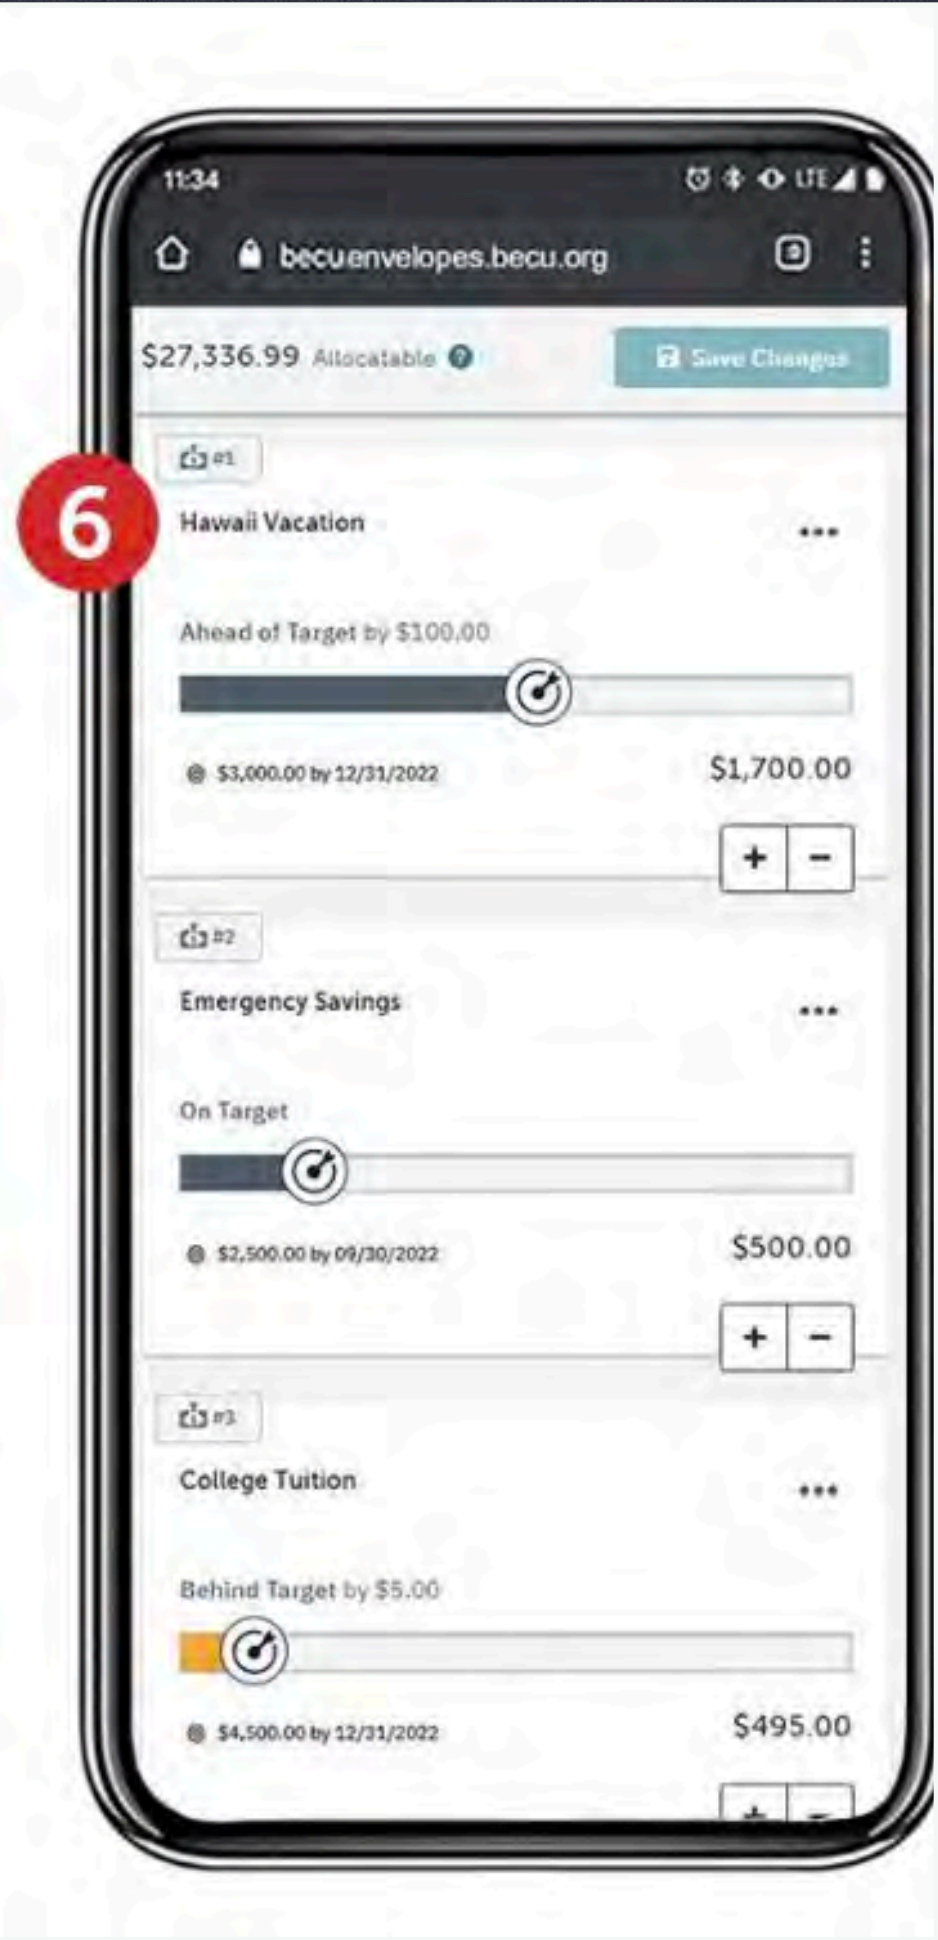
6

11:34

becuenvelopes.becu.org

$27,336.99 Allocatable

Save Changes

#1

Hawaii Vacation

•••

Ahead of Target by $100.00

$3,000.00 by 12/31/2022

$1,700.00

+ −

#2

Emergency Savings

•••

On Target

$2,500.00 by 09/30/2022

$500.00

+ −

#3

College Tuition

•••

Behind Target by $5.00

$4,500.00 by 12/31/2022

$495.00